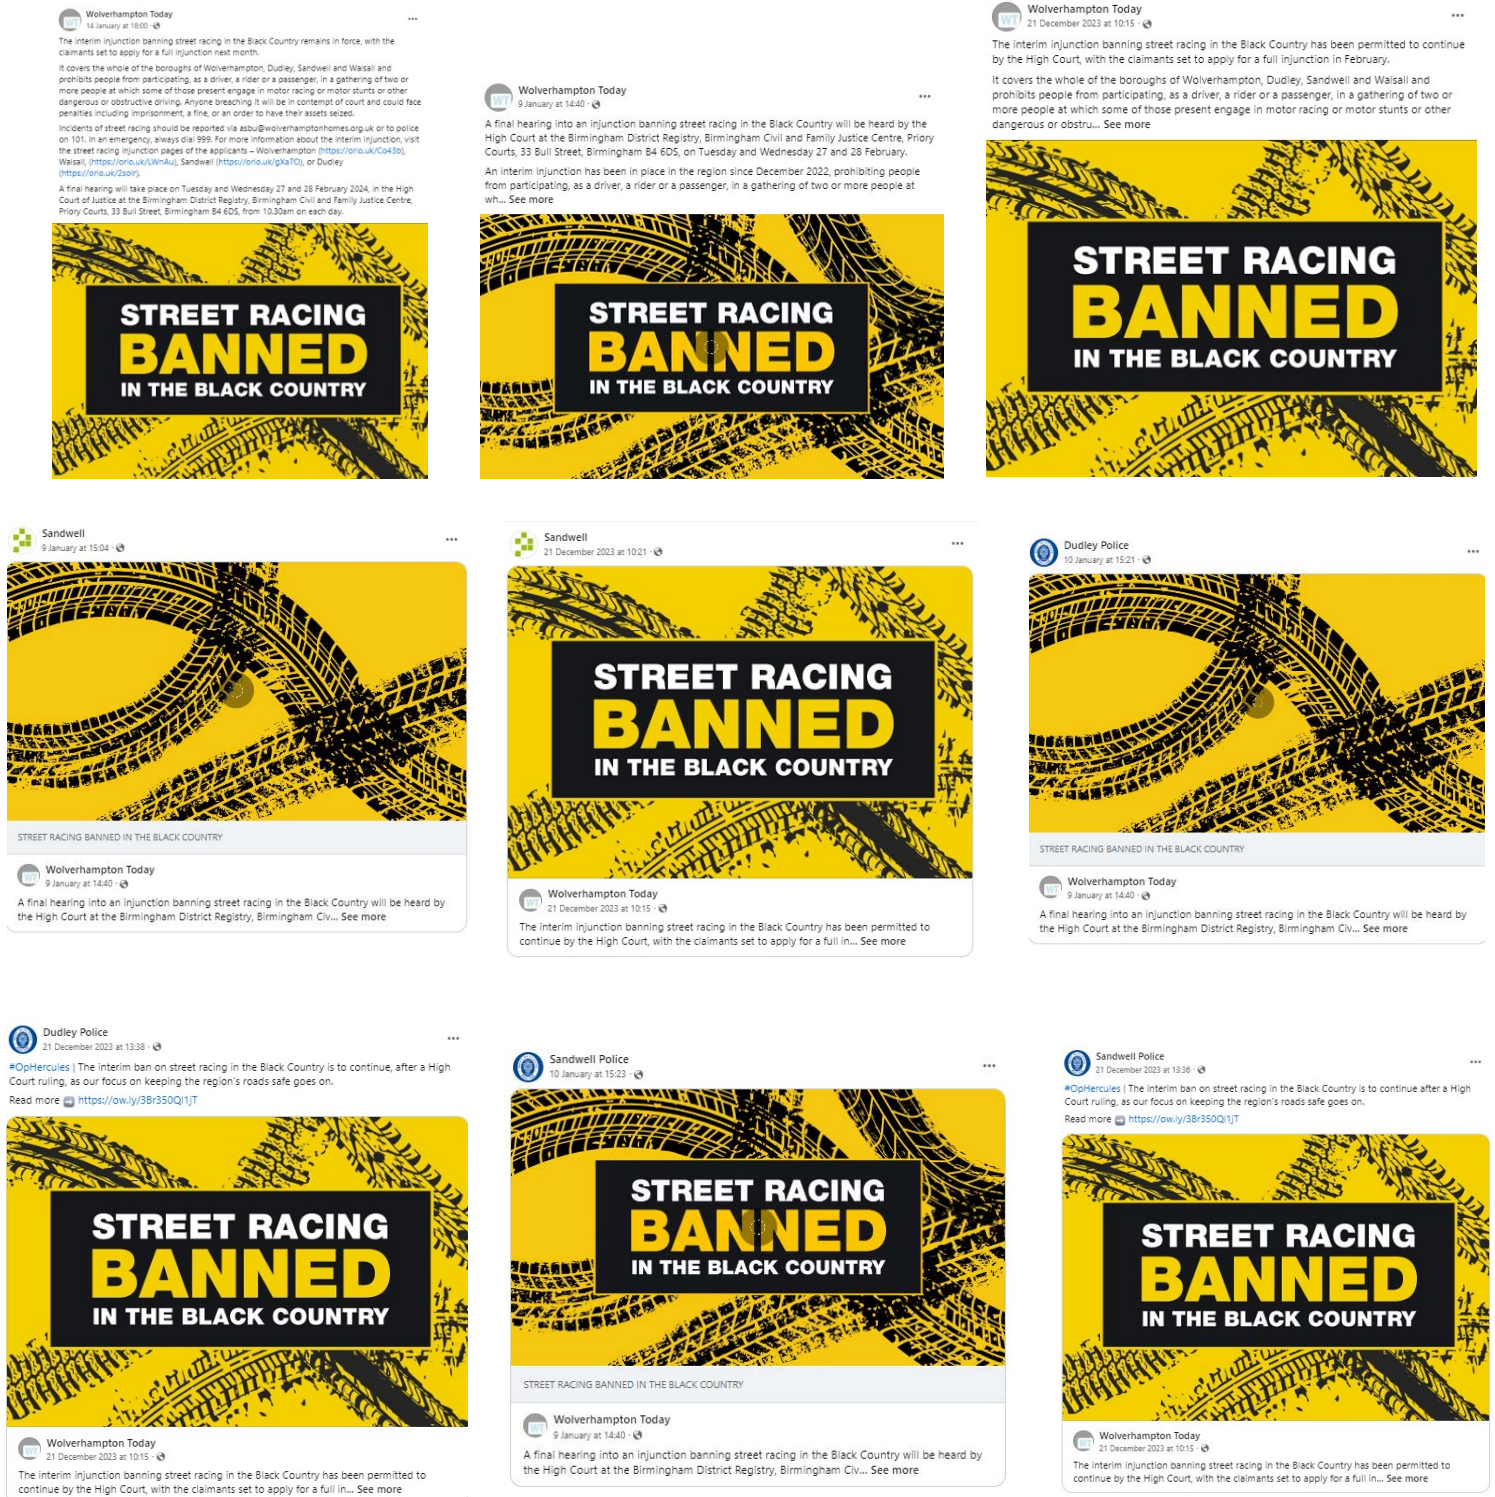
Wolverhampton Today
14 January at 18:00 ·

The interim injunction banning street racing in the Black Country remains in force, with the claimants set to apply for a full injunction next month.

It covers the whole of the boroughs of Wolverhampton, Dudley, Sandwell and Walsall and prohibits people from participating, as a driver, a rider or a passenger, in a gathering of two or more people at which some of those present engage in motor racing or motor stunts or other dangerous or obstructive driving. Anyone breaching it will be in contempt of court and could face penalties including imprisonment, a fine, or an order to have their assets seized.

Incidents of street racing should be reported via asbu@wolverhamptonhomes.org.uk or to police on 101. In an emergency, always dial 999. For more information about the interim injunction, visit the street racing injunction pages of the applicants – Wolverhampton (https://orlo.uk/Co43b), Walsall (https://orlo.uk/LWnAu), Sandwell (https://orlo.uk/gXa7O), or Dudley (https://orlo.uk/2soIr).

A final hearing will take place on Tuesday and Wednesday 27 and 28 February 2024, in the High Court of Justice at the Birmingham District Registry, Birmingham Civil and Family Justice Centre, Priory Courts, 33 Bull Street, Birmingham B4 6DS, from 10.30am on each day.

STREET RACING BANNED IN THE BLACK COUNTRY

Wolverhampton Today
9 January at 14:40 ·

A final hearing into an injunction banning street racing in the Black Country will be heard by the High Court at the Birmingham District Registry, Birmingham Civil and Family Justice Centre, Priory Courts, 33 Bull Street, Birmingham B4 6DS, on Tuesday and Wednesday 27 and 28 February.

An interim injunction has been in place in the region since December 2022, prohibiting people from participating, as a driver, a rider or a passenger, in a gathering of two or more people at wh... See more

STREET RACING BANNED IN THE BLACK COUNTRY

Wolverhampton Today
21 December 2023 at 10:15 ·

The interim injunction banning street racing in the Black Country has been permitted to continue by the High Court, with the claimants set to apply for a full injunction in February.

It covers the whole of the boroughs of Wolverhampton, Dudley, Sandwell and Walsall and prohibits people from participating, as a driver, a rider or a passenger, in a gathering of two or more people at which some of those present engage in motor racing or motor stunts or other dangerous or obstru... See more

STREET RACING BANNED IN THE BLACK COUNTRY

Sandwell
9 January at 15:04 ·

STREET RACING BANNED IN THE BLACK COUNTRY

Wolverhampton Today
9 January at 14:40 ·
A final hearing into an injunction banning street racing in the Black Country will be heard by the High Court at the Birmingham District Registry, Birmingham Civ... See more

Sandwell
21 December 2023 at 10:21 ·

STREET RACING BANNED IN THE BLACK COUNTRY

Wolverhampton Today
21 December 2023 at 10:15 ·
The interim injunction banning street racing in the Black Country has been permitted to continue by the High Court, with the claimants set to apply for a full in... See more

Dudley Police
10 January at 15:21 ·

STREET RACING BANNED IN THE BLACK COUNTRY

Wolverhampton Today
9 January at 14:40 ·
A final hearing into an injunction banning street racing in the Black Country will be heard by the High Court at the Birmingham District Registry, Birmingham Civ... See more

Dudley Police
21 December 2023 at 13:38 ·
#OpHercules | The interim ban on street racing in the Black Country is to continue, after a High Court ruling, as our focus on keeping the region's roads safe goes on.
Read more https://ow.ly/3Br350Q1jT

STREET RACING BANNED IN THE BLACK COUNTRY

Wolverhampton Today
21 December 2023 at 10:15 ·
The interim injunction banning street racing in the Black Country has been permitted to continue by the High Court, with the claimants set to apply for a full in... See more

Sandwell Police
10 January at 15:23 ·

STREET RACING BANNED IN THE BLACK COUNTRY

STREET RACING BANNED IN THE BLACK COUNTRY

Wolverhampton Today
9 January at 14:40 ·
A final hearing into an injunction banning street racing in the Black Country will be heard by the High Court at the Birmingham District Registry, Birmingham Civ... See more

Sandwell Police
21 December 2023 at 13:36 ·
#OpHercules | The interim ban on street racing in the Black Country is to continue after a High Court ruling, as our focus on keeping the region's roads safe goes on.
Read more https://ow.ly/3Br350Q1jT

STREET RACING BANNED IN THE BLACK COUNTRY

Wolverhampton Today
21 December 2023 at 10:15 ·
The interim injunction banning street racing in the Black Country has been permitted to continue by the High Court, with the claimants set to apply for a full in... See more